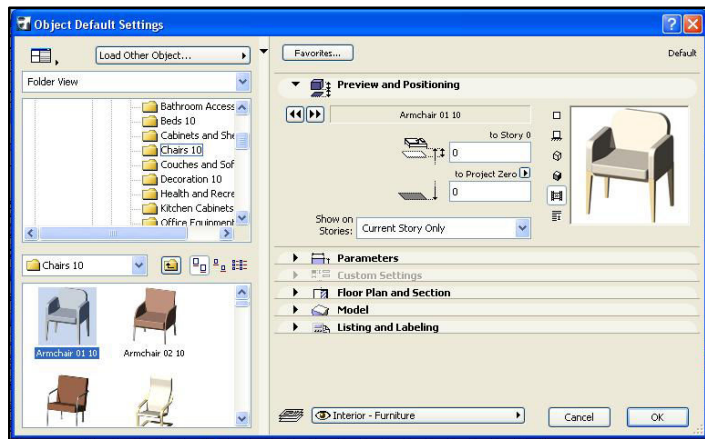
Object Default Settings

Load Other Object...

Favorites...

Default

Folder View

Bathroom Access
Beds 10
Cabinets and She
Chairs 10
Couches and Sof
Decoration 10
Health and Recre
Kitchen Cabinets
Office Equipment

Preview and Positioning

Armchair 01 10

to Story 0

0

to Project Zero

0

Show on Stories: Current Story Only

Chairs 10

Armchair 01 10

Armchair 02 10

Parameters

Custom Settings

Floor Plan and Section

Model

Listing and Labeling

Interior - Furniture

Cancel

OK